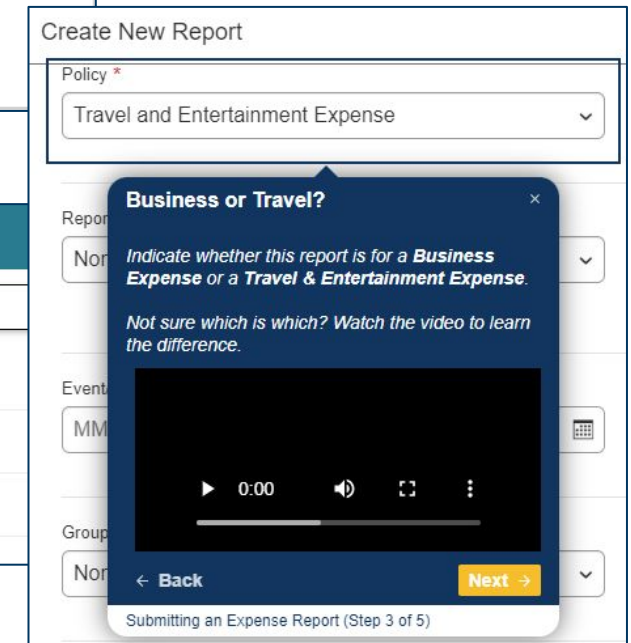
Create New Report

Policy *

Travel and Entertainment Expense

Repo

Nor

Event

MM

Group

Nor

Business or Travel?

×

*Indicate whether this report is for a **Business Expense** or a **Travel & Entertainment Expense**.*

*Not sure which is which? Watch the video to learn the difference.*

0:00

← Back

Next →

Submitting an Expense Report (Step 3 of 5)